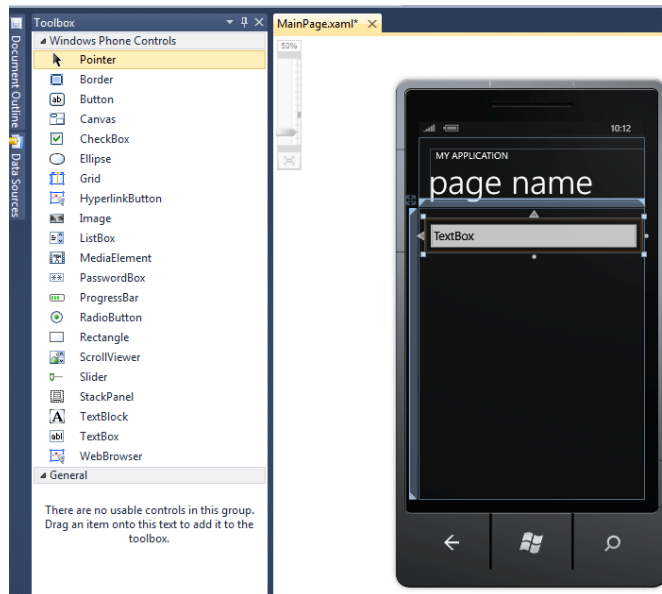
Document Outline
Data Sources

Toolbox

Windows Phone Controls
Pointer
Border
Button
Canvas
CheckBox
Ellipse
Grid
HyperlinkButton
Image
ListBox
MediaElement
PasswordBox
ProgressBar
RadioButton
Rectangle
ScrollViewer
Slider
StackPanel
TextBlock
TextBox
WebBrowser
General

There are no usable controls in this group. Drag an item onto this text to add it to the toolbox.

MainPage.xaml*

50%

10:12

MY APPLICATION

page name

TextBox